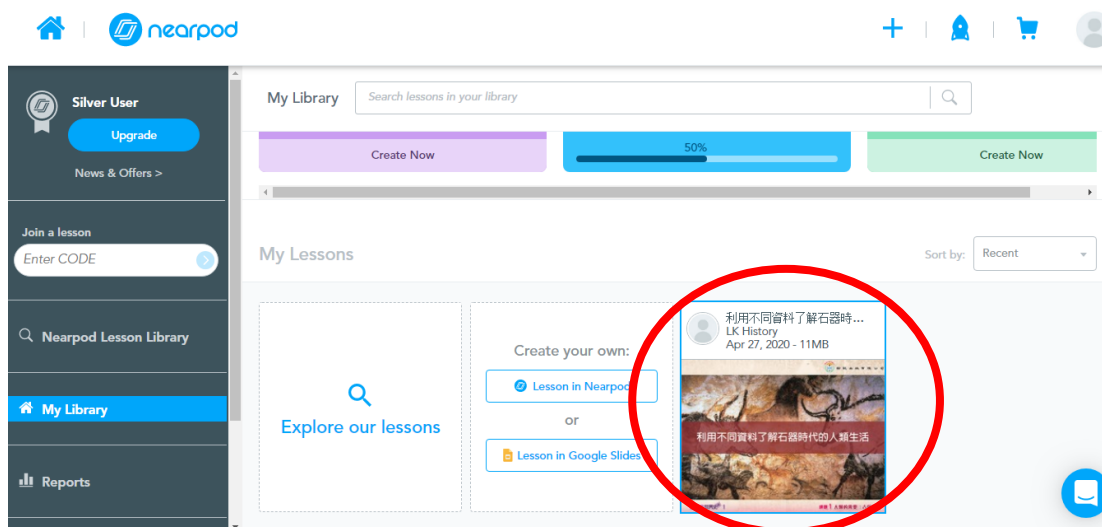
nearpod

Silver User

Upgrade

News & Offers >

Join a lesson

Enter CODE

Nearpod Lesson Library

My Library

Reports

My Library

Search lessons in your library

Create Now

50%

Create Now

My Lessons

Sort by: Recent

Explore our lessons

Create your own:

Lesson in Nearpod

or

Lesson in Google Slides

利用不同資料了解石器時...
LK History
Apr 27, 2020 - 11MB

利用不同資料了解石器時代的人類生活